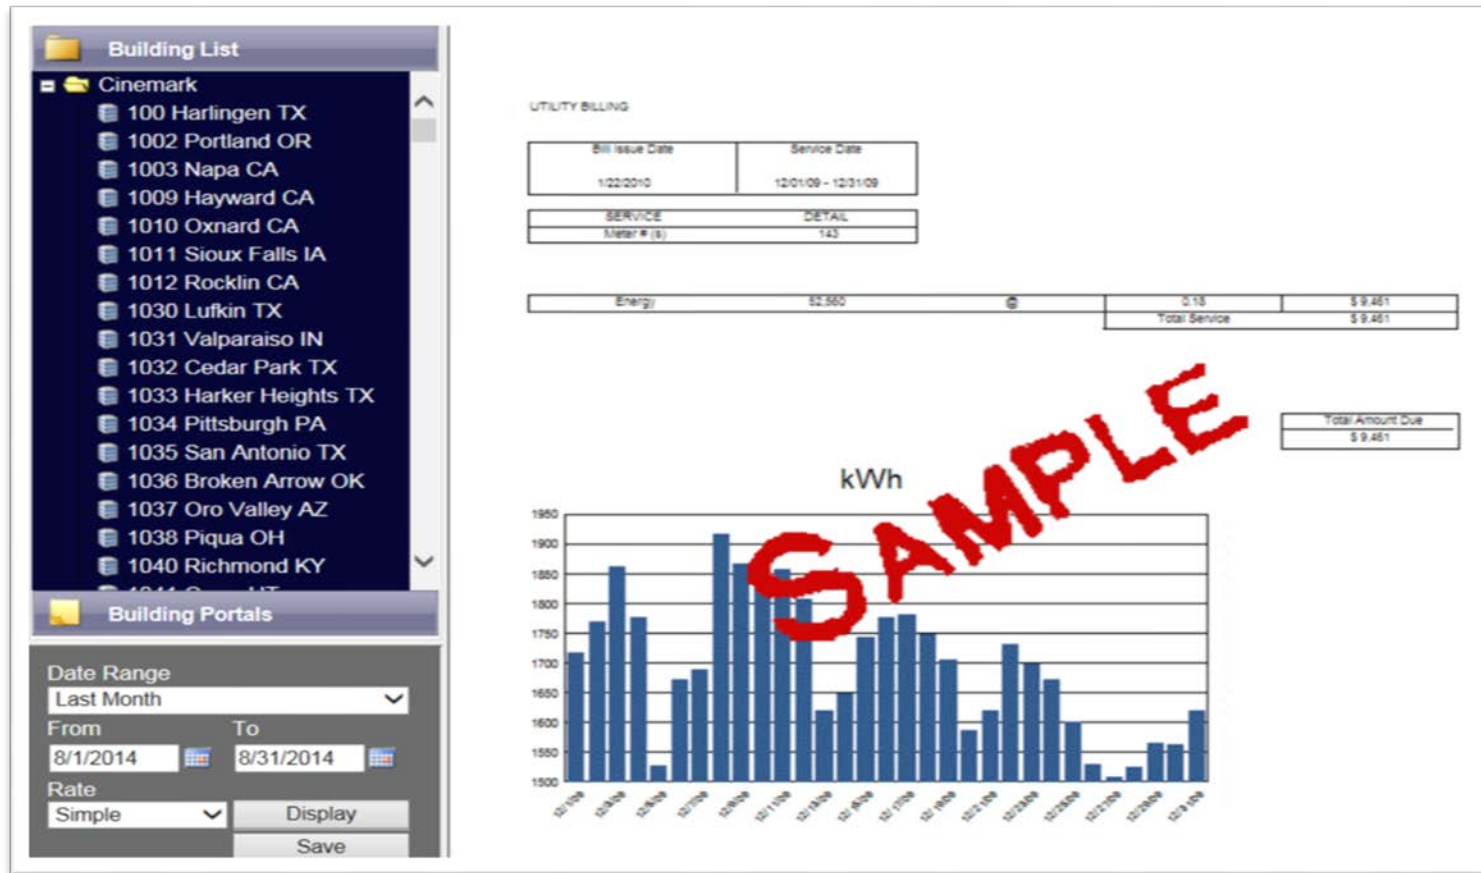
Building List

Cinemark
100 Harlingen TX
1002 Portland OR
1003 Napa CA
1009 Hayward CA
1010 Oxnard CA
1011 Sioux Falls IA
1012 Rocklin CA
1030 Lufkin TX
1031 Valparaiso IN
1032 Cedar Park TX
1033 Harker Heights TX
1034 Pittsburgh PA
1035 San Antonio TX
1036 Broken Arrow OK
1037 Oro Valley AZ
1038 Piqua OH
1040 Richmond KY
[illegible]

Building Portals

Date Range
Last Month
From
8/1/2014
To
8/31/2014
Rate
Simple
Display
Save

UTILITY BILLING

| Bill Issue Date | Service Date |
|---|---|
| 1/22/2010 | 12/01/09 - 12/31/09 |

| SERVICE | DETAIL |
|---|---|
| Meter # (s) | 143 |

| Energy | 52,560 | @ | 0.18 | $ 9,461 |
|---|---|---|---|---|
| | | | Total Service | $ 9,461 |

| Total Amount Due |
|---|
| $ 9,461 |

SAMPLE

kWh

1950
1900
1850
1800
1750
1700
1650
1600
1550
1500

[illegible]